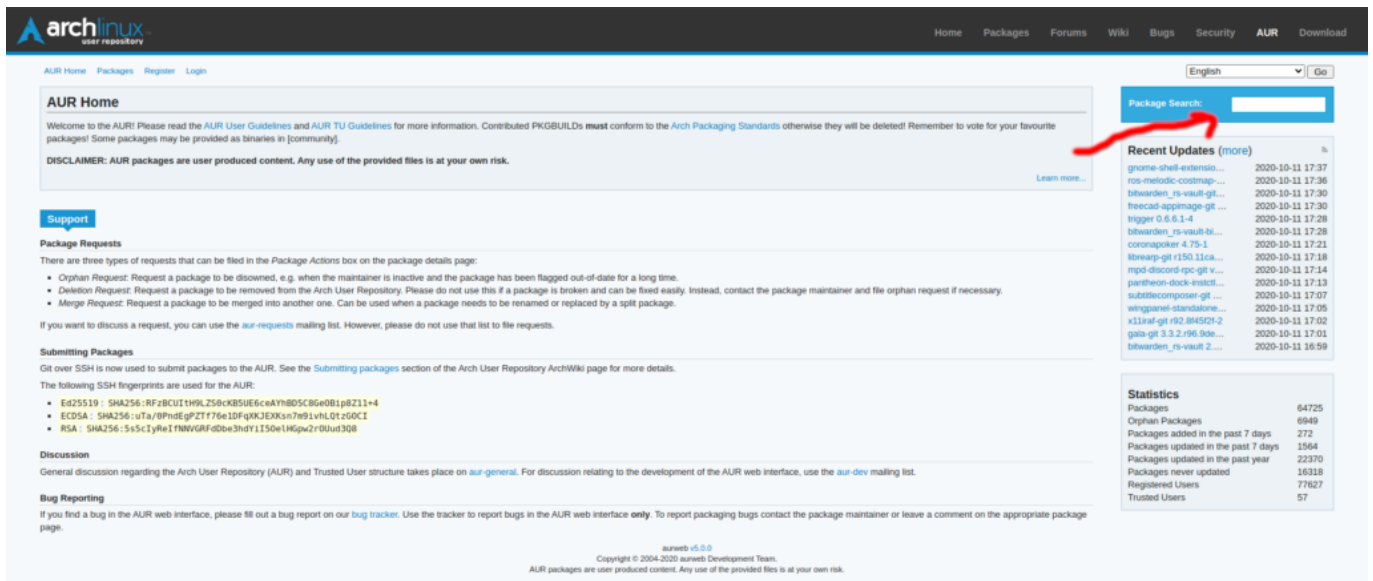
archlinux user repository

Home Packages Forums Wiki Bugs Security AUR Download

AUR Home Packages Register Login

English Go

AUR Home

Welcome to the AUR! Please read the AUR User Guidelines and AUR TU Guidelines for more information. Contributed PKGBUILDs **must** conform to the Arch Packaging Standards otherwise they will be deleted! Remember to vote for your favourite packages! Some packages may be provided as binaries in [community].

**DISCLAIMER: AUR packages are user produced content. Any use of the provided files is at your own risk.**

Learn more...

Support

Package Requests

There are three types of requests that can be filed in the *Package Actions* box on the package details page:

- *Orphan Request*: Request a package to be disowned, e.g. when the maintainer is inactive and the package has been flagged out-of-date for a long time.
- *Deletion Request*: Request a package to be removed from the Arch User Repository. Please do not use this if a package is broken and can be fixed easily. Instead, contact the package maintainer and file orphan request if necessary.
- *Merge Request*: Request a package to be merged into another one. Can be used when a package needs to be renamed or replaced by a split package.

If you want to discuss a request, you can use the aur-requests mailing list. However, please do not use that list to file requests.

Submitting Packages

Git over SSH is now used to submit packages to the AUR. See the Submitting packages section of the Arch User Repository ArchWiki page for more details.

The following SSH fingerprints are used for the AUR:

- Ed25519: SHA256:RFzBCUItH9LZS0cKB5UE6ceAYhBD5C8GeOBip8Z11+4
- ECDSA: SHA256:uTa/0PndEgPZTf76e1DFqXKJEXKsn7m9ivhLQtzGOCI
- RSA: SHA256:5s5cIyReIfNNVGRFdDbe3hdYiI5OelHGpw2rOUud3Q8

Discussion

General discussion regarding the Arch User Repository (AUR) and Trusted User structure takes place on aur-general. For discussion relating to the development of the AUR web interface, use the aur-dev mailing list.

Bug Reporting

If you find a bug in the AUR web interface, please fill out a bug report on our bug tracker. Use the tracker to report bugs in the AUR web interface **only**. To report packaging bugs contact the package maintainer or leave a comment on the appropriate package page.

Package Search:

Recent Updates (more)

| | |
|---|---|
| gnome-shell-extensio... | 2020-10-11 17:37 |
| ros-melodic-costmap-... | 2020-10-11 17:36 |
| bitwarden_rs-vault-git... | 2020-10-11 17:30 |
| freecad-appimage-git ... | 2020-10-11 17:30 |
| trigger 0.6.6.1-4 | 2020-10-11 17:28 |
| bitwarden_rs-vault-bi... | 2020-10-11 17:28 |
| coronapoker 4.75-1 | 2020-10-11 17:21 |
| librearp-git r150.11ca... | 2020-10-11 17:18 |
| mpd-discord-rpc-git v... | 2020-10-11 17:14 |
| pantheon-dock-instctl... | 2020-10-11 17:13 |
| subtitlecomposer-git ... | 2020-10-11 17:07 |
| wingpanel-standalone... | 2020-10-11 17:05 |
| x11iraf-git r92.8f45f2f-2 | 2020-10-11 17:02 |
| gala-git 3.3.2.r96.9de... | 2020-10-11 17:01 |
| bitwarden_rs-vault 2.... | 2020-10-11 16:59 |

Statistics

| | |
|---|---|
| Packages | 64725 |
| Orphan Packages | 6949 |
| Packages added in the past 7 days | 272 |
| Packages updated in the past 7 days | 1564 |
| Packages updated in the past year | 22370 |
| Packages never updated | 16318 |
| Registered Users | 77627 |
| Trusted Users | 57 |

aurweb v5.0.0
Copyright © 2004-2020 aurweb Development Team.
AUR packages are user produced content. Any use of the provided files is at your own risk.